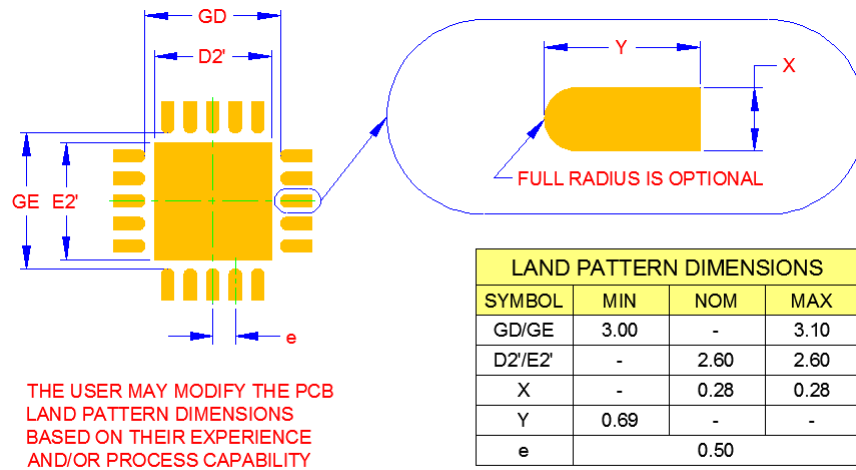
GD

D2'

GE E2'

e

Y

X

FULL RADIUS IS OPTIONAL

THE USER MAY MODIFY THE PCB LAND PATTERN DIMENSIONS BASED ON THEIR EXPERIENCE AND/OR PROCESS CAPABILITY

| LAND PATTERN DIMENSIONS | | | |
|---|---|---|---|
| SYMBOL | MIN | NOM | MAX |
| GD/GE | 3.00 | - | 3.10 |
| D2'/E2' | - | 2.60 | 2.60 |
| X | - | 0.28 | 0.28 |
| Y | 0.69 | - | - |
| e | | 0.50 | |